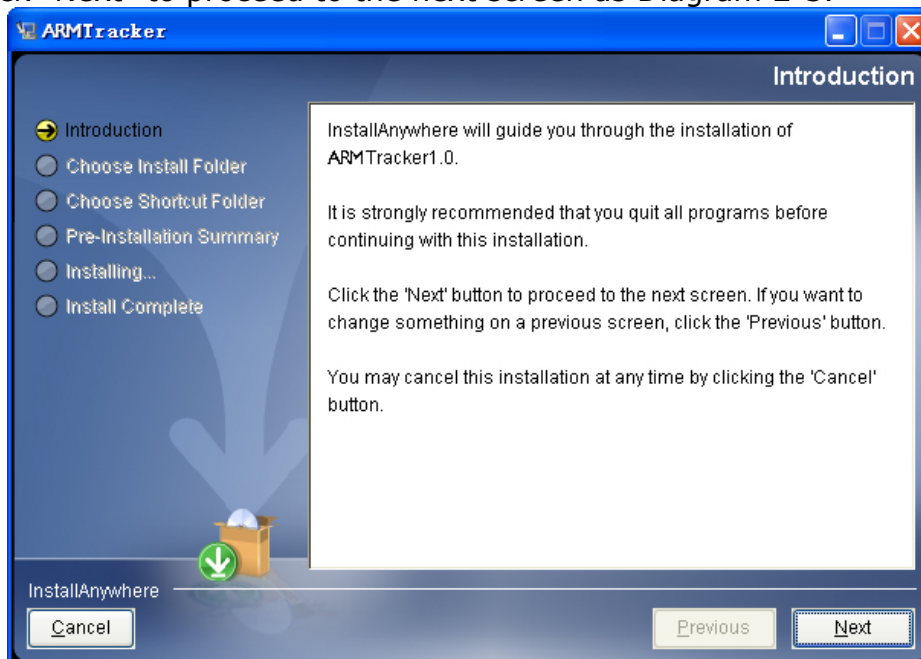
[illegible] "Next" to proceed to the next screen as Diagram 2-3.

ARMTracker

Introduction

Introduction
Choose Install Folder
Choose Shortcut Folder
Pre-Installation Summary
Installing...
Install Complete

InstallAnywhere will guide you through the installation of ARMTracker1.0.

It is strongly recommended that you quit all programs before continuing with this installation.

Click the 'Next' button to proceed to the next screen. If you want to change something on a previous screen, click the 'Previous' button.

You may cancel this installation at any time by clicking the 'Cancel' button.

InstallAnywhere

Cancel

Previous

Next